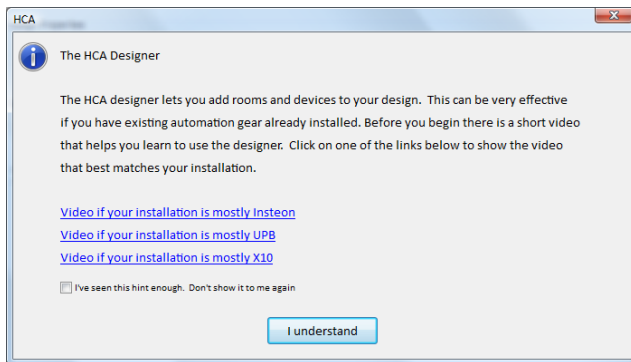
HCA

The HCA Designer

The HCA designer lets you add rooms and devices to your design. This can be very effective if you have existing automation gear already installed. Before you begin there is a short video that helps you learn to use the designer. Click on one of the links below to show the video that best matches your installation.

Video if your installation is mostly Insteon
Video if your installation is mostly UPB
Video if your installation is mostly X10

I've seen this hint enough. Don't show it to me again

I understand